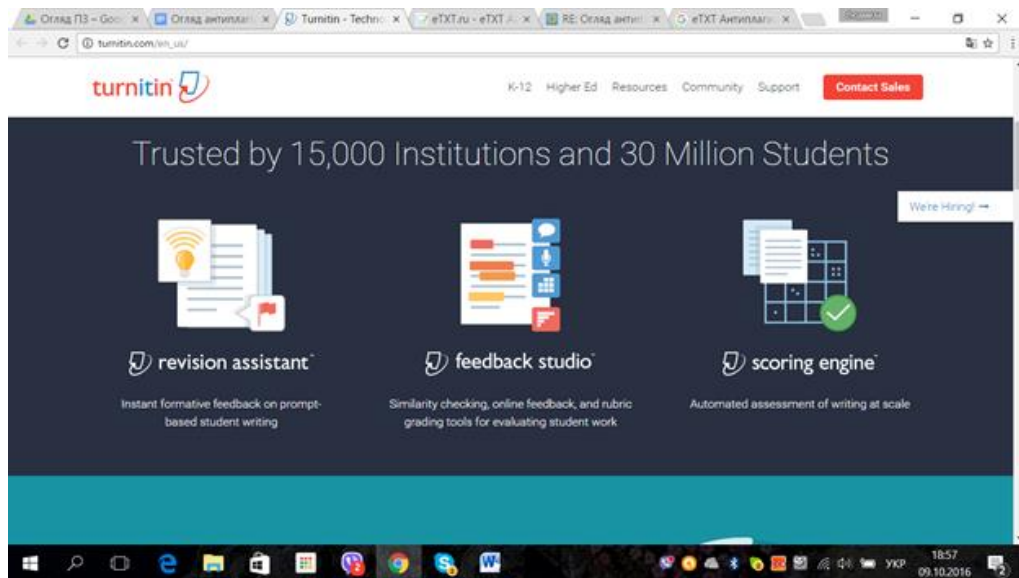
Огляд ПЗ – Goo × Огляд антиплаг × Turnitin - Techno × eTXT.ru - eTXT А × RE: Огляд антипл × eTXT Антиплагі ×

turnitin.com/en_us/

turnitin

K-12 Higher Ed Resources Community Support Contact Sales

Trusted by 15,000 Institutions and 30 Million Students

We're Hiring! →

revision assistant

Instant formative feedback on prompt-based student writing

feedback studio

Similarity checking, online feedback, and rubric grading tools for evaluating student work

scoring engine

Automated assessment of writing at scale

УКР 18:57 09.10.2016